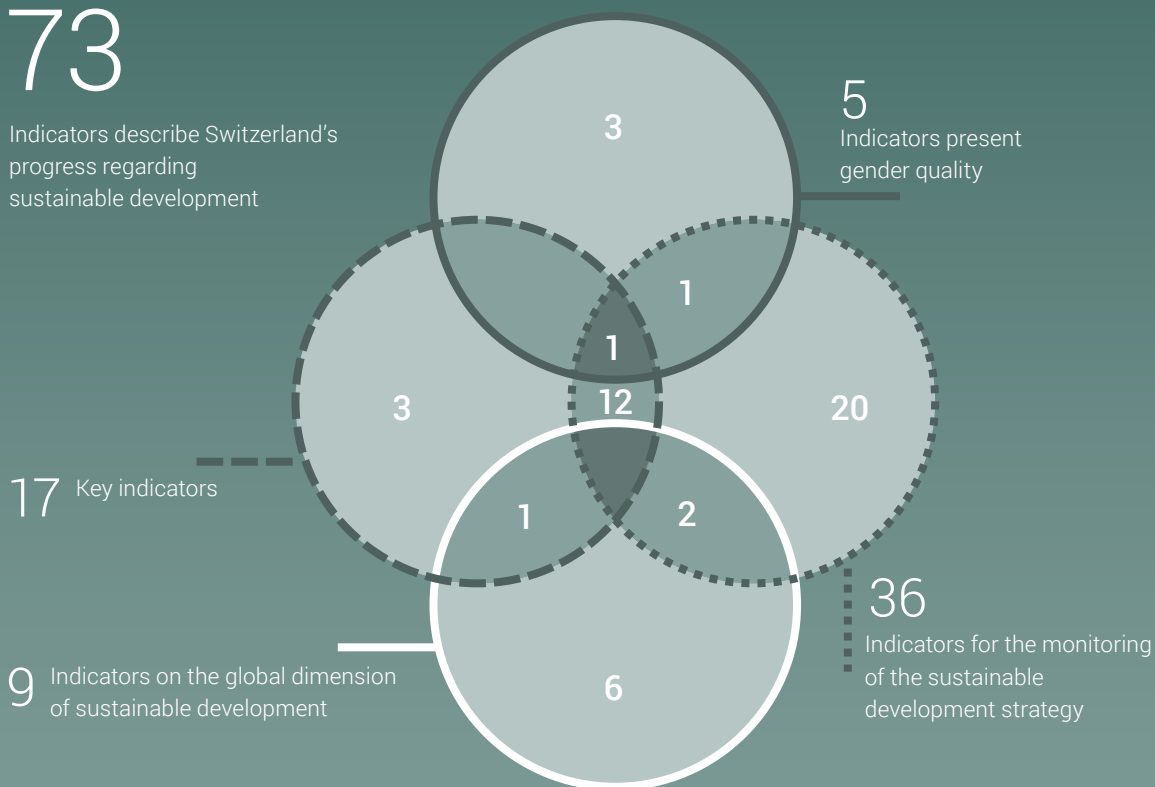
73
Indicators describe Switzerland's progress regarding sustainable development

5
Indicators present gender quality

3

1

1

3

12

20

17 Key indicators

1

2

36
Indicators for the monitoring of the sustainable development strategy

9 Indicators on the global dimension of sustainable development

6